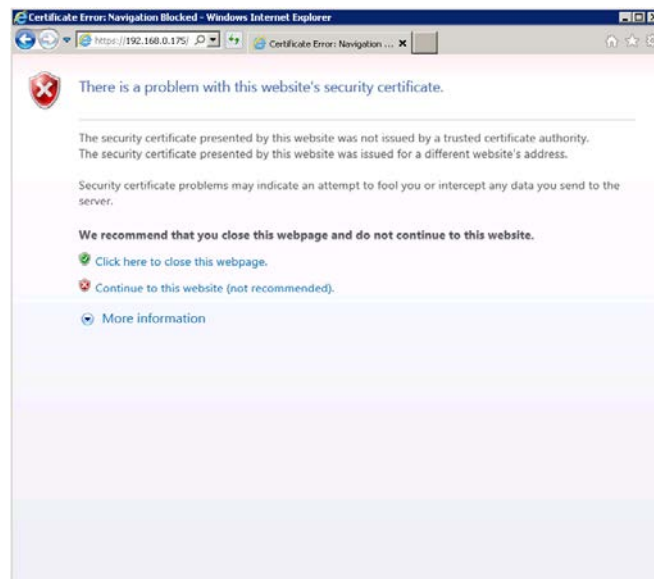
Certificate Error: Navigation Blocked - Windows Internet Explorer

https://192.168.0.175/

Certificate Error: Navigation ...

There is a problem with this website's security certificate.

The security certificate presented by this website was not issued by a trusted certificate authority.
The security certificate presented by this website was issued for a different website's address.

Security certificate problems may indicate an attempt to fool you or intercept any data you send to the server.

We recommend that you close this webpage and do not continue to this website.

Click here to close this webpage.

Continue to this website (not recommended).

More information